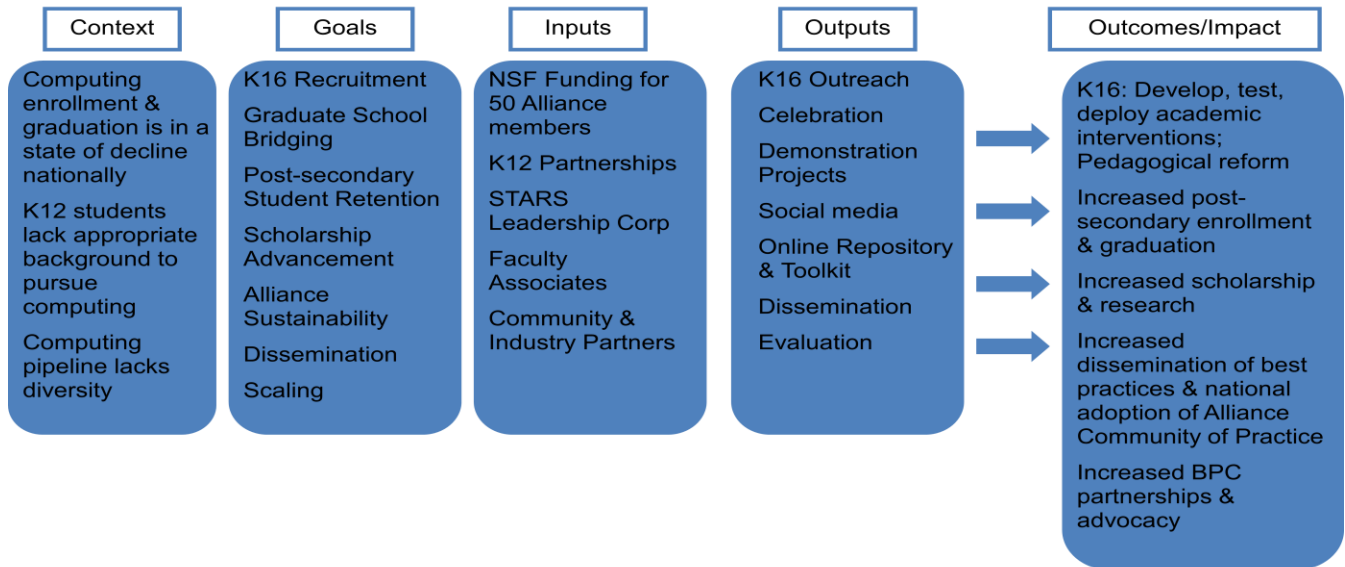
Context

Computing enrollment & graduation is in a state of decline nationally

K12 students lack appropriate background to pursue computing

Computing pipeline lacks diversity

Goals

K16 Recruitment

Graduate School Bridging

Post-secondary Student Retention

Scholarship Advancement

Alliance Sustainability

Dissemination

Scaling

Inputs

NSF Funding for 50 Alliance members

K12 Partnerships

STARS Leadership Corp

Faculty Associates

Community & Industry Partners

Outputs

K16 Outreach

Celebration

Demonstration Projects

Social media

Online Repository & Toolkit

Dissemination

Evaluation

Outcomes/Impact

K16: Develop, test, deploy academic interventions; Pedagogical reform

Increased post-secondary enrollment & graduation

Increased scholarship & research

Increased dissemination of best practices & national adoption of Alliance Community of Practice

Increased BPC partnerships & advocacy